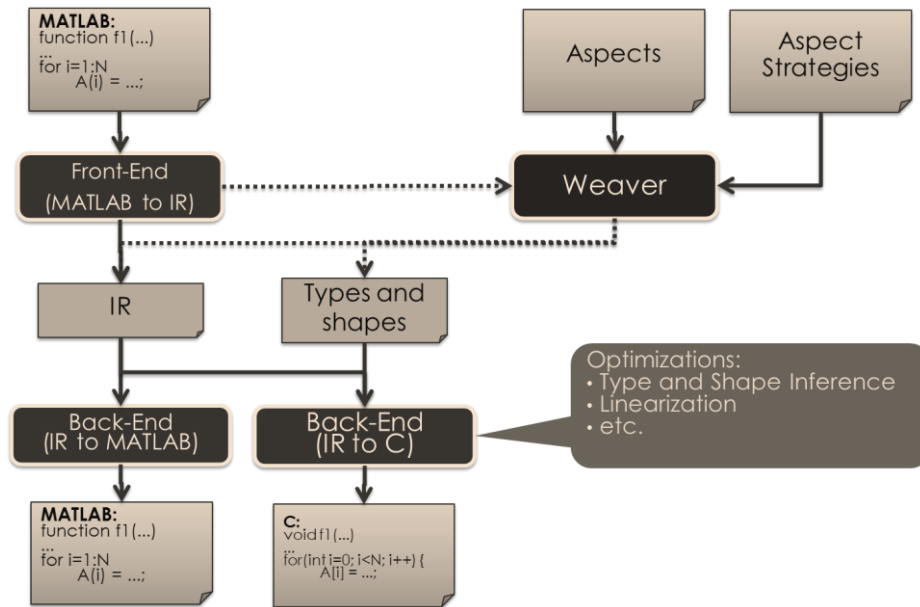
MATLAB:
function f1(...)
...
for i=1:N
A(i) = ...;

Aspects

Aspect Strategies

Front-End (MATLAB to IR)

Weaver

IR

Types and shapes

Optimizations:
• Type and Shape Inference
• Linearization
• etc.

Back-End (IR to MATLAB)

Back-End (IR to C)

MATLAB:
function f1(...)
...
for i=1:N
A(i) = ...;

C:
void f1(...)
...
for(int i=0; i<N; i++) {
A[i] = ...;